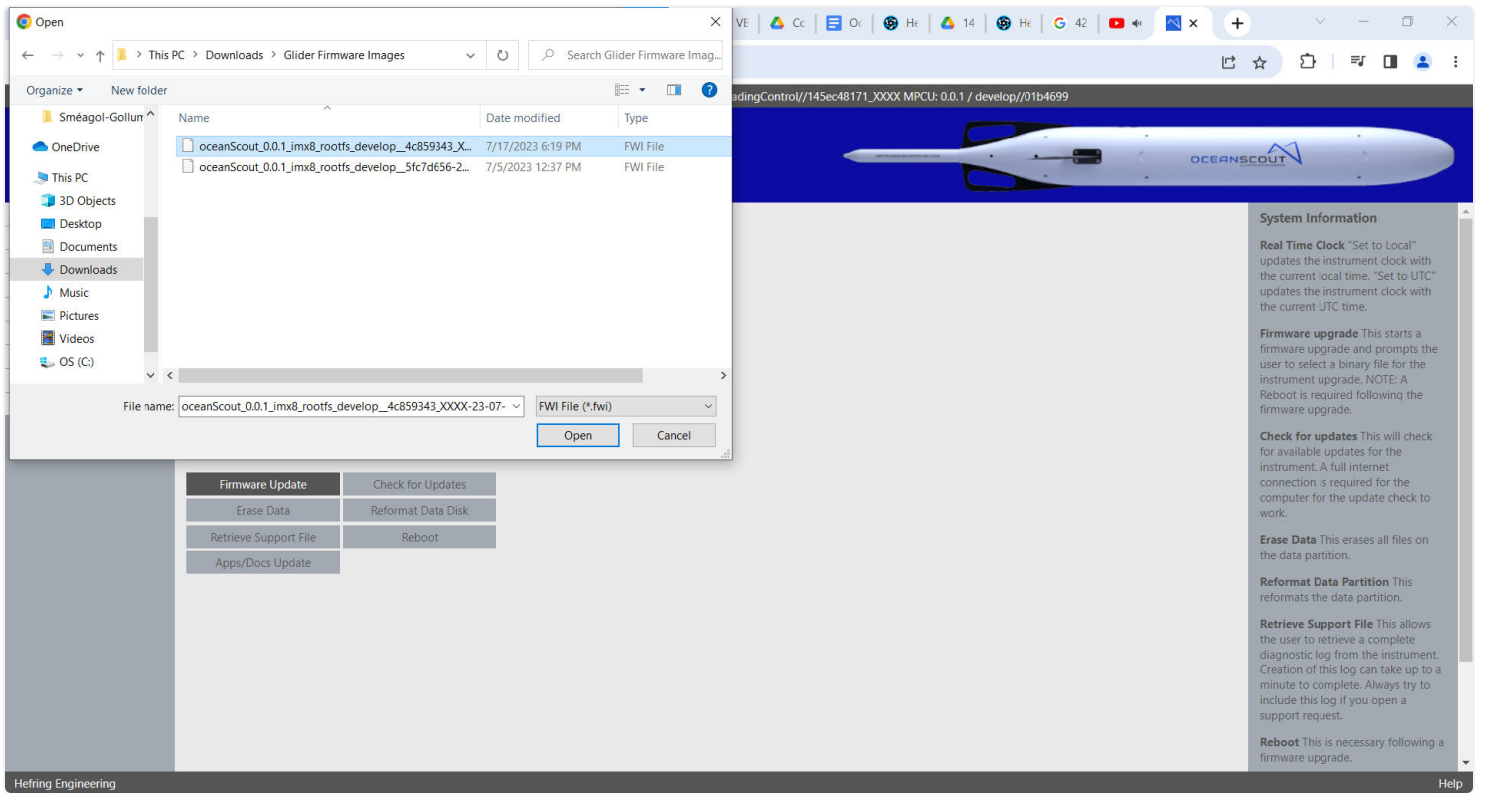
Open

This PC > Downloads > Glider Firmware Images

Search Glider Firmware Imag...

Organize ▾ New folder

Sméagol-Gollum
OneDrive
This PC
3D Objects
Desktop
Documents
Downloads
Music
Pictures
Videos
OS (C:)

| Name | Date modified | Type |
|---|---|---|
| oceanScout_0.0.1_imx8_rootfs_develop__4c859343_X... | 7/17/2023 6:19 PM | FWI File |
| oceanScout_0.0.1_imx8_rootfs_develop__5fc7d656-2... | 7/5/2023 12:37 PM | FWI File |

File name: oceanScout_0.0.1_imx8_rootfs_develop__4c859343_XXXX-23-07-

FWI File (*.fwi)

Open Cancel

VE Cc Oc He 14 He 42

adingControl//145ec48171_XXXX MPCU: 0.0.1 / develop//01b4699

OCEANSCOUT

Firmware Update
Check for Updates
Erase Data
Reformat Data Disk
Retrieve Support File
Reboot
Apps/Docs Update

System Information

Real Time Clock "Set to Local" updates the instrument clock with the current local time. "Set to UTC" updates the instrument clock with the current UTC time.

Firmware upgrade This starts a firmware upgrade and prompts the user to select a binary file for the instrument upgrade. NOTE: A Reboot is required following the firmware upgrade.

Check for updates This will check for available updates for the instrument. A full internet connection is required for the computer for the update check to work.

Erase Data This erases all files on the data partition.

Reformat Data Partition This reformats the data partition.

Retrieve Support File This allows the user to retrieve a complete diagnostic log from the instrument. Creation of this log can take up to a minute to complete. Always try to include this log if you open a support request.

Reboot This is necessary following a firmware upgrade.

Hefring Engineering

Help